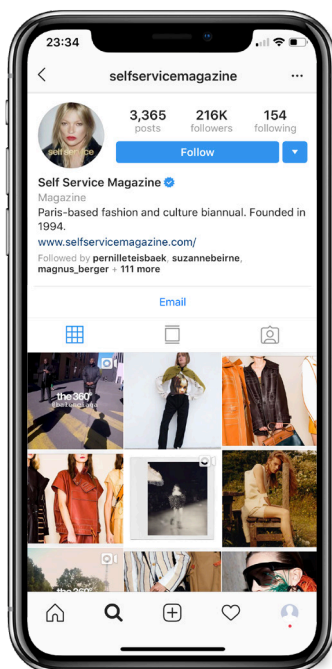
23:34

selfservicemagazine

3,365 posts
216K followers
154 following

self service

Follow

Self Service Magazine
Magazine
Paris-based fashion and culture biannual. Founded in 1994.
www.selfservicemagazine.com/
Followed by pernilleteisbaek, suzannebeirne, magnus_berger + 111 more

Email

the 360°
the 360°